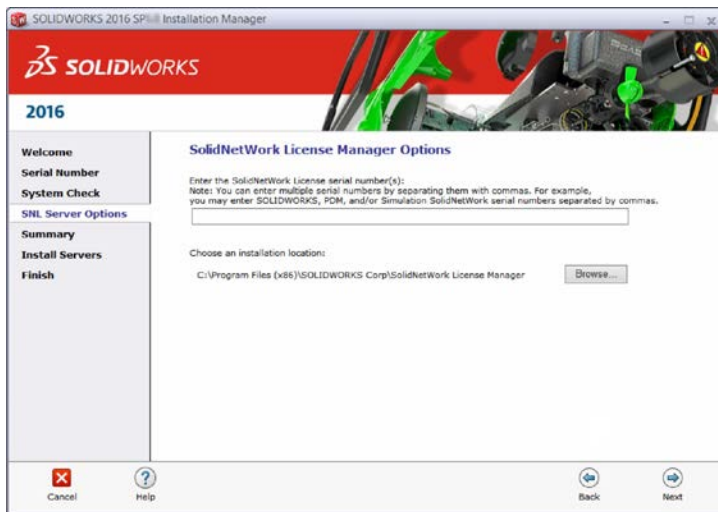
SOLIDWORKS 2016 SP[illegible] Installation Manager

SOLIDWORKS

2016

Welcome
Serial Number
System Check
SNL Server Options
Summary
Install Servers
Finish

SolidNetWork License Manager Options

Enter the SolidNetWork License serial number(s):
Note: You can enter multiple serial numbers by separating them with commas. For example, you may enter SOLIDWORKS, PDM, and/or Simulation SolidNetWork serial numbers separated by commas.

Choose an installation location:

C:\Program Files (x86)\SOLIDWORKS Corp\SolidNetWork License Manager

Browse...

Cancel
Help
Back
Next